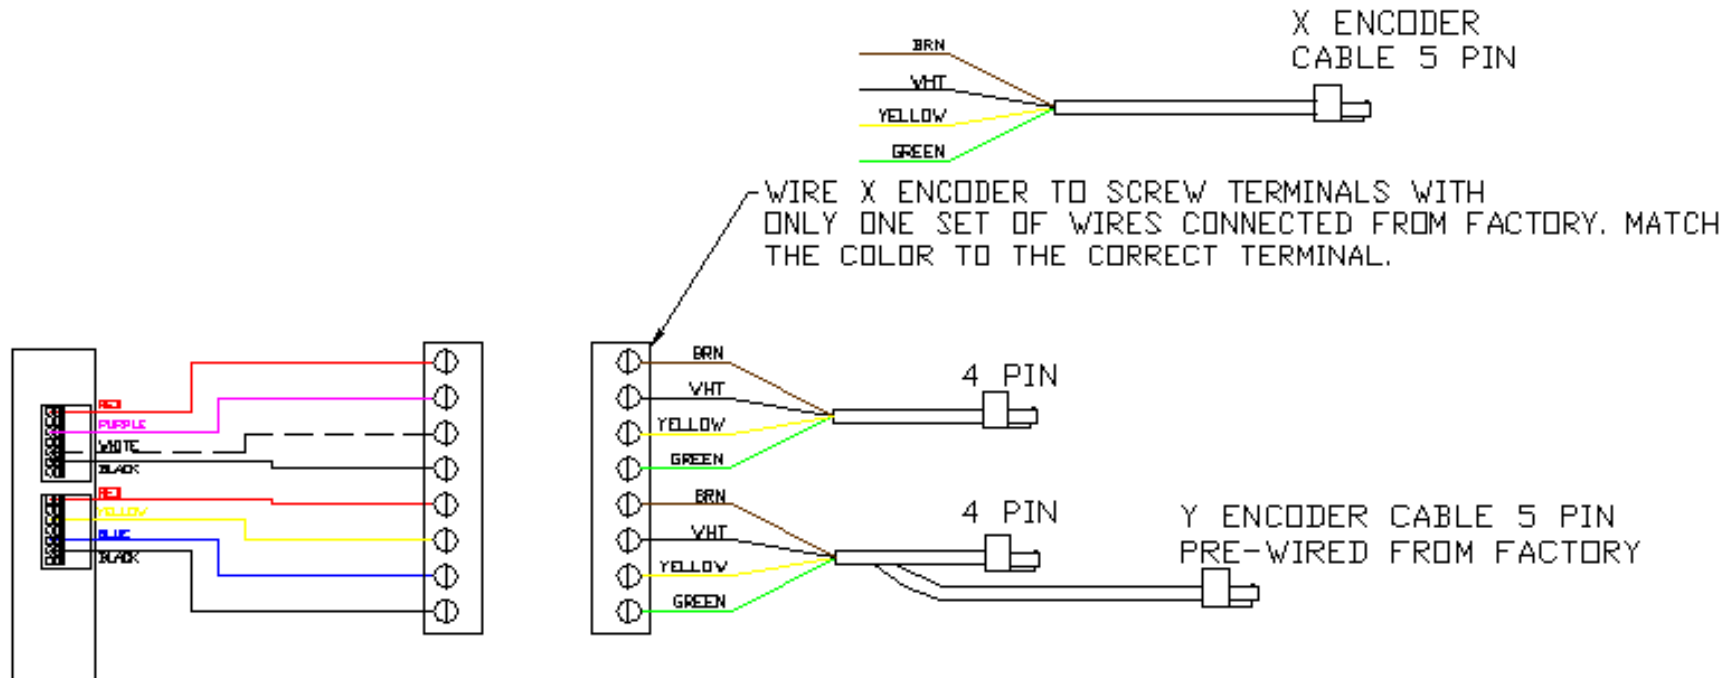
X ENCODER
CABLE 5 PIN

BRN
WHT
YELLOW
GREEN

WIRE X ENCODER TO SCREW TERMINALS WITH ONLY ONE SET OF WIRES CONNECTED FROM FACTORY. MATCH THE COLOR TO THE CORRECT TERMINAL.

RED
PURPLE
WHITE
BLACK
RED
YELLOW
BLUE
BLACK

BRN
WHT
YELLOW
GREEN

4 PIN

BRN
WHT
YELLOW
GREEN

4 PIN

Y ENCODER CABLE 5 PIN
PRE-WIRED FROM FACTORY